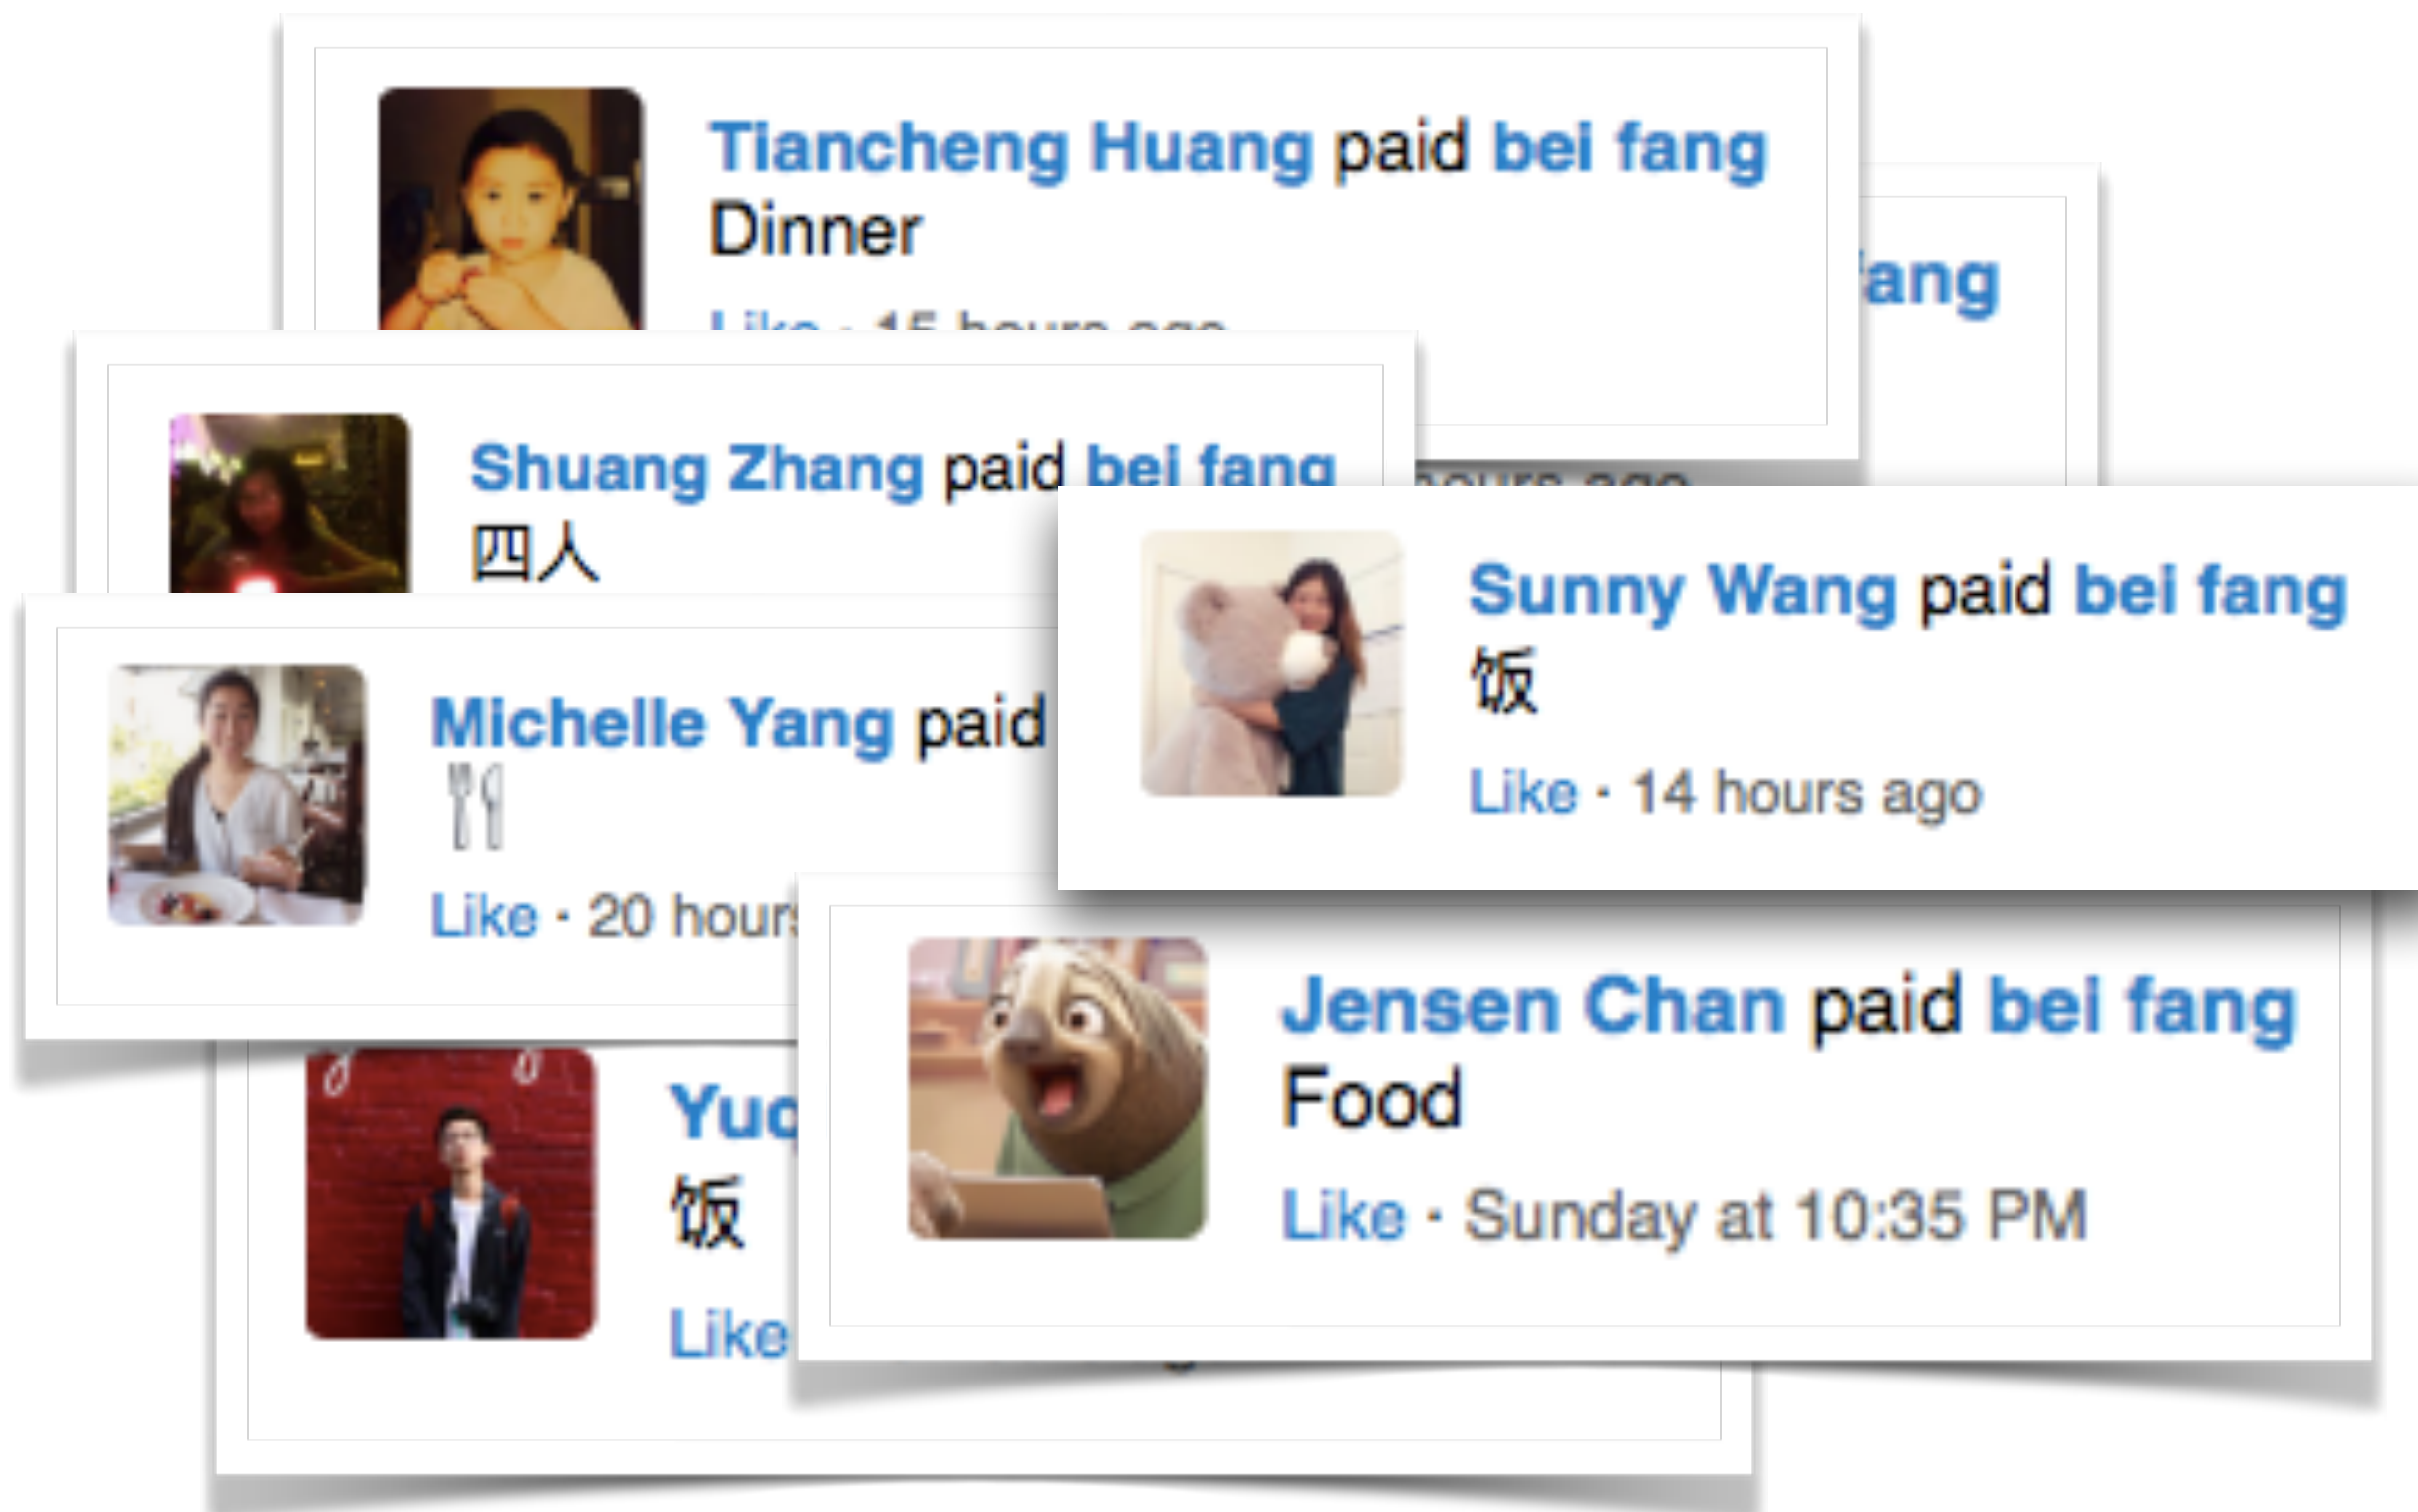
Tiancheng Huang paid bei fang
Dinner
Like · 15 hours ago

ang

hours ago

Shuang Zhang paid bei fang
四人

Sunny Wang paid bei fang
饭
Like · 14 hours ago

Michelle Yang paid
🍴
Like · 20 hours

Yuc
饭
Like

Jensen Chan paid bei fang
Food
Like · Sunday at 10:35 PM